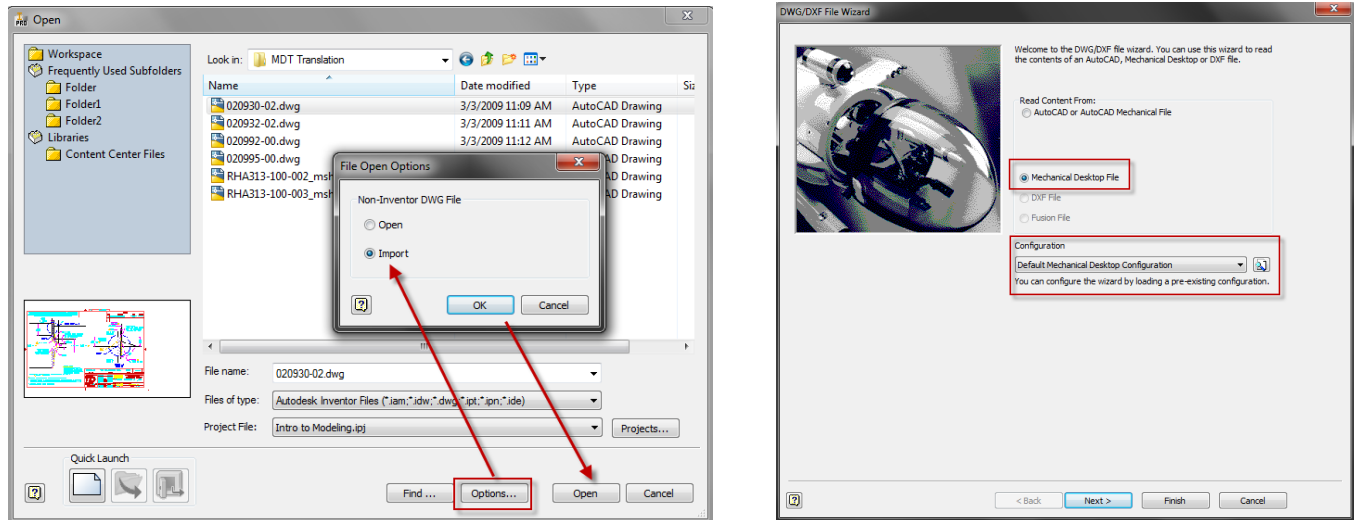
Open

Workspace
Frequently Used Subfolders
Folder
Folder1
Folder2
Libraries
Content Center Files

Look in: MDT Translation

| Name | Date modified | Type | Si |
|---|---|---|---|
| 020930-02.dwg | 3/3/2009 11:09 AM | AutoCAD Drawing | |
| 020932-02.dwg | 3/3/2009 11:11 AM | AutoCAD Drawing | |
| 020992-00.dwg | 3/3/2009 11:12 AM | AutoCAD Drawing | |
| 020995-00.dwg | | Drawing | |
| RHA313-100-002_msh | | Drawing | |
| RHA313-100-003_msh | | Drawing | |

File Open Options
Non-Inventor DWG File
Open
Import
OK
Cancel

File name: 020930-02.dwg
Files of type: Autodesk Inventor Files (*.iam;*.idw;*.dwg;*.ipt;*.ipn;*.ide)
Project File: Intro to Modeling.ipj
Projects...

Quick Launch

Find ...
Options...
Open
Cancel

DWG/DXF File Wizard

Welcome to the DWG/DXF file wizard. You can use this wizard to read the contents of an AutoCAD, Mechanical Desktop or DXF file.

Read Content From:
AutoCAD or AutoCAD Mechanical File
Mechanical Desktop File
DXF File
Fusion File

Configuration
Default Mechanical Desktop Configuration
You can configure the wizard by loading a pre-existing configuration.

< Back
Next >
Finish
Cancel